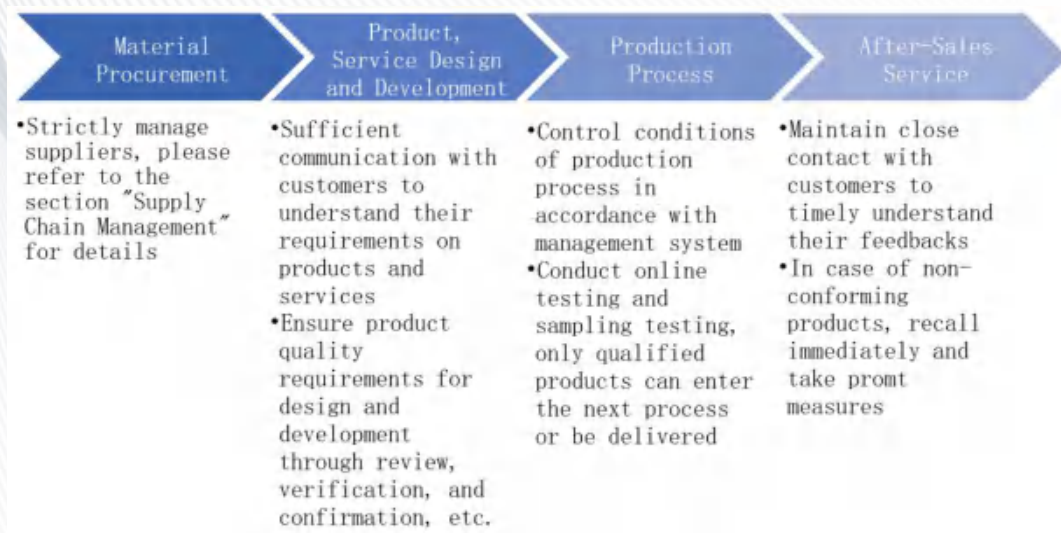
Material Procurement

•Strictly manage suppliers, please refer to the section "Supply Chain Management" for details

Product, Service Design and Development

•Sufficient communication with customers to understand their requirements on products and services
•Ensure product quality requirements for design and development through review, verification, and confirmation, etc.

Production Process

•Control conditions of production process in accordance with management system
•Conduct online testing and sampling testing, only qualified products can enter the next process or be delivered

After-Sales Service

•Maintain close contact with customers to timely understand their feedbacks
•In case of non-conforming products, recall immediately and take promt measures